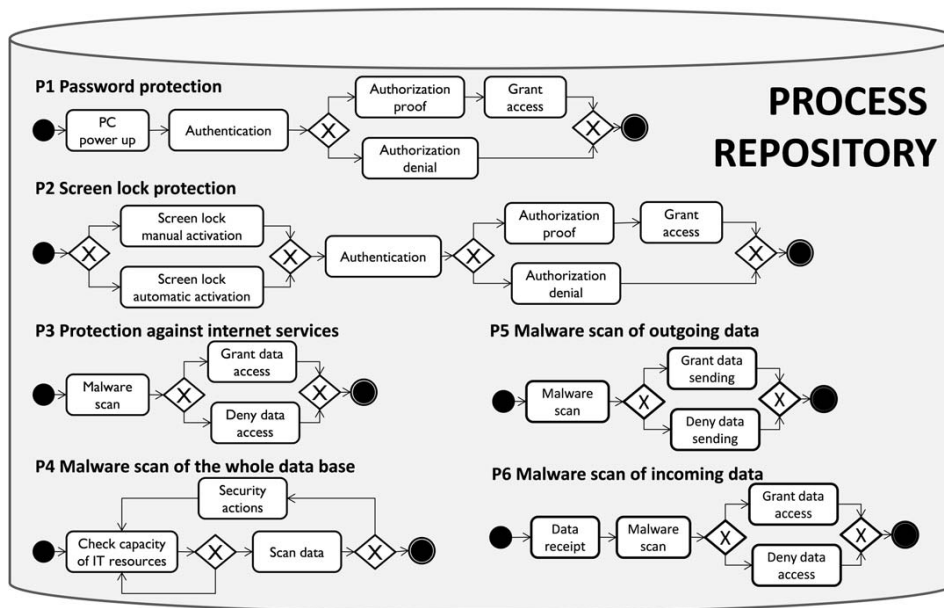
PROCESS REPOSITORY

P1 Password protection

PC power up
Authentication
X
Authorization proof
Grant access
Authorization denial
X

P2 Screen lock protection

X
Screen lock manual activation
Screen lock automatic activation
X
Authentication
X
Authorization proof
Grant access
Authorization denial
X

P3 Protection against internet services

Malware scan
X
Grant data access
Deny data access
X

P4 Malware scan of the whole data base

Security actions
Check capacity of IT resources
X
Scan data
X

P5 Malware scan of outgoing data

Malware scan
X
Grant data sending
Deny data sending
X

P6 Malware scan of incoming data

Data receipt
Malware scan
X
Grant data access
Deny data access
X